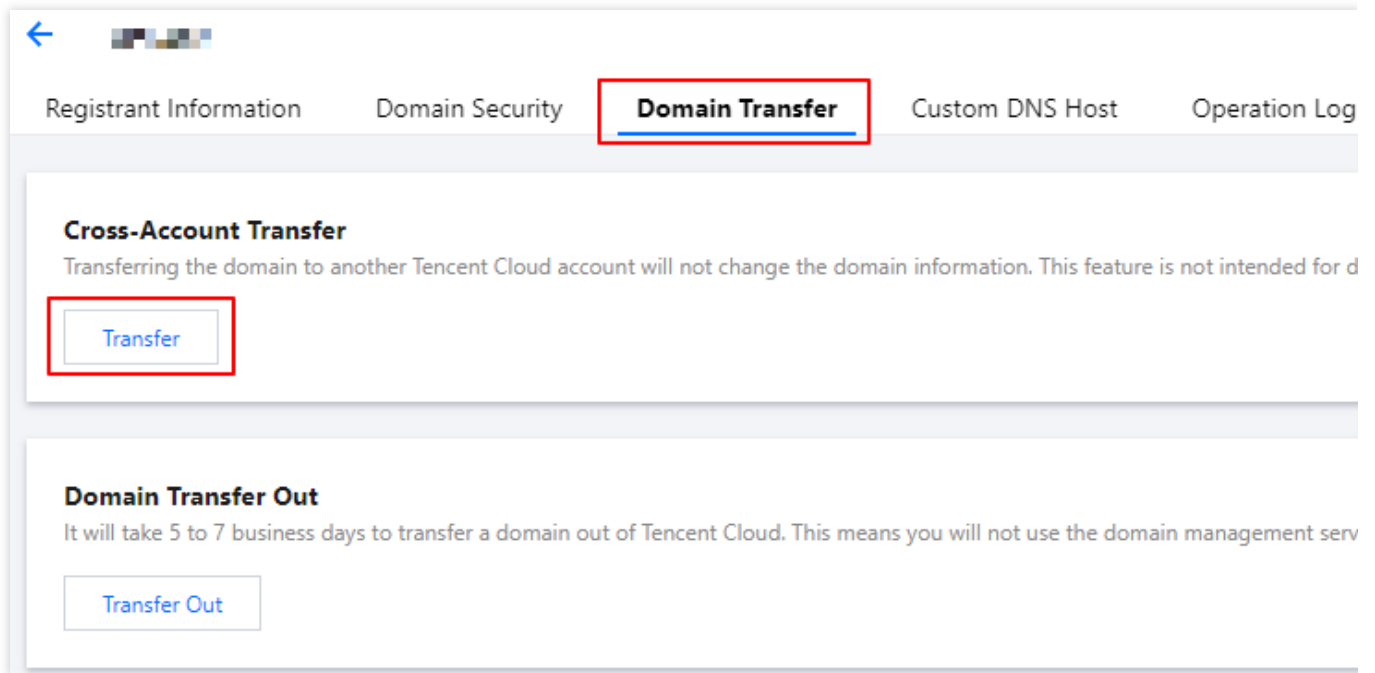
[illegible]

Registrant Information Domain Security **Domain Transfer** Custom DNS Host Operation Log

**Cross-Account Transfer**

Transferring the domain to another Tencent Cloud account will not change the domain information. This feature is not intended for d

Transfer

**Domain Transfer Out**

It will take 5 to 7 business days to transfer a domain out of Tencent Cloud. This means you will not use the domain management serv

Transfer Out